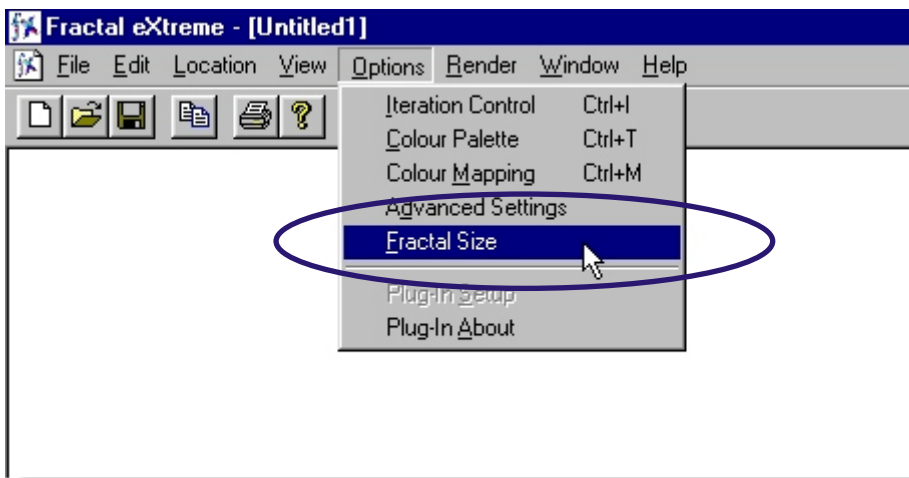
Fractal eXtreme - [Untitled1]

File Edit Location View Options Render Window Help

Iteration Control Ctrl+I
Colour Palette Ctrl+T
Colour Mapping Ctrl+M
Advanced Settings
Fractal Size
Plug-In Setup
Plug-In About